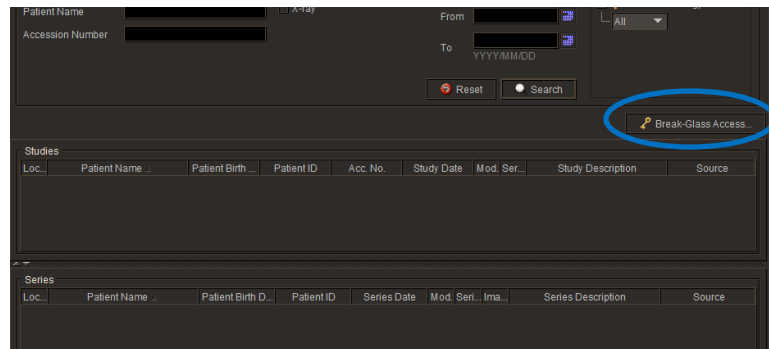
Patient Name

Accession Number

X-ray

From

To

YYYY/MM/DD

All

Reset

Search

Break-Glass Access...

Studies

| Loc... | Patient Name | Patient Birth ... | Patient ID | Acc. No. | Study Date | Mod. | Ser... | Study Description | Source |
|---|---|---|---|---|---|---|---|---|---|

Series

| Loc... | Patient Name | Patient Birth D... | Patient ID | Series Date | Mod. | Seri... | Ima... | Series Description | Source |
|---|---|---|---|---|---|---|---|---|---|